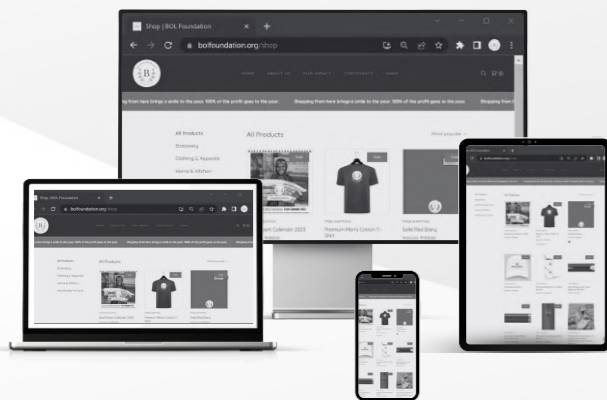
Shop | BOL Foundation
bolfoundation.org/shop

HOME ABOUT US OUR IMPACT CONTRIBUTE SHOP

pping from here brings a smile to the poor. 100% of the profit goes to the poor. Shopping from here brings a smile to the poor. 100% of the profit goes to the poor. Shopping from he

All Products
Stationary
Clothing & Apparels
Home & Kitchen

All Products

Most popular

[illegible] Calendar 2023
Premium Merry Cotton T-Shirt
Solid Red Diary

Shop | BOL Foundation
bolfoundation.org/shop

All Products
Stationary
Clothing & Apparels
Home & Kitchen

All Products